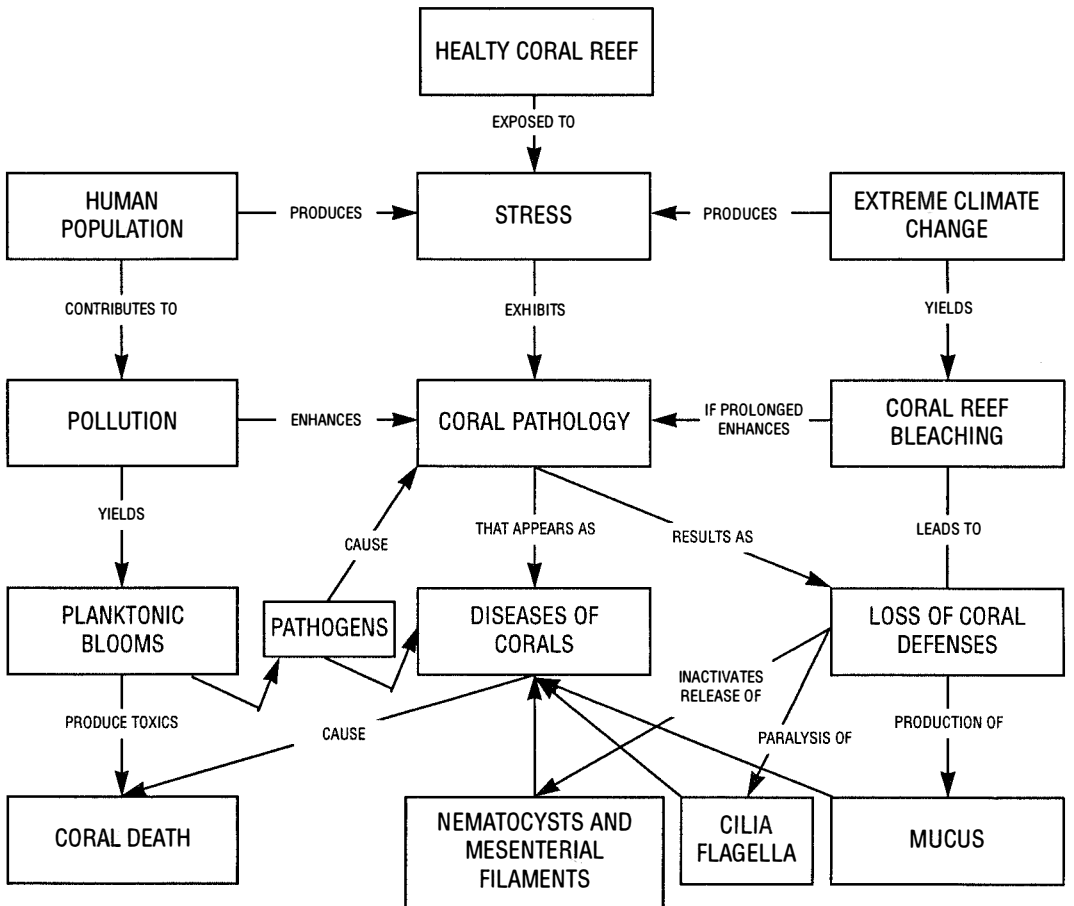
HEALTY CORAL REEF

EXPOSED TO

HUMAN POPULATION

PRODUCES

STRESS

PRODUCES

EXTREME CLIMATE CHANGE

CONTRIBUTES TO

EXHIBITS

YIELDS

POLLUTION

ENHANCES

CORAL PATHOLOGY

IF PROLONGED ENHANCES

CORAL REEF BLEACHING

YIELDS

CAUSE

THAT APPEARS AS

RESULTS AS

LEADS TO

PLANKTONIC BLOOMS

PATHOGENS

DISEASES OF CORALS

LOSS OF CORAL DEFENSES

INACTIVATES RELEASE OF

PRODUCE TOXICS

CAUSE

PARALYSIS OF

PRODUCTION OF

CORAL DEATH

NEMATOCYSTS AND MESENTERIAL FILAMENTS

CILIA FLAGELLA

MUCUS